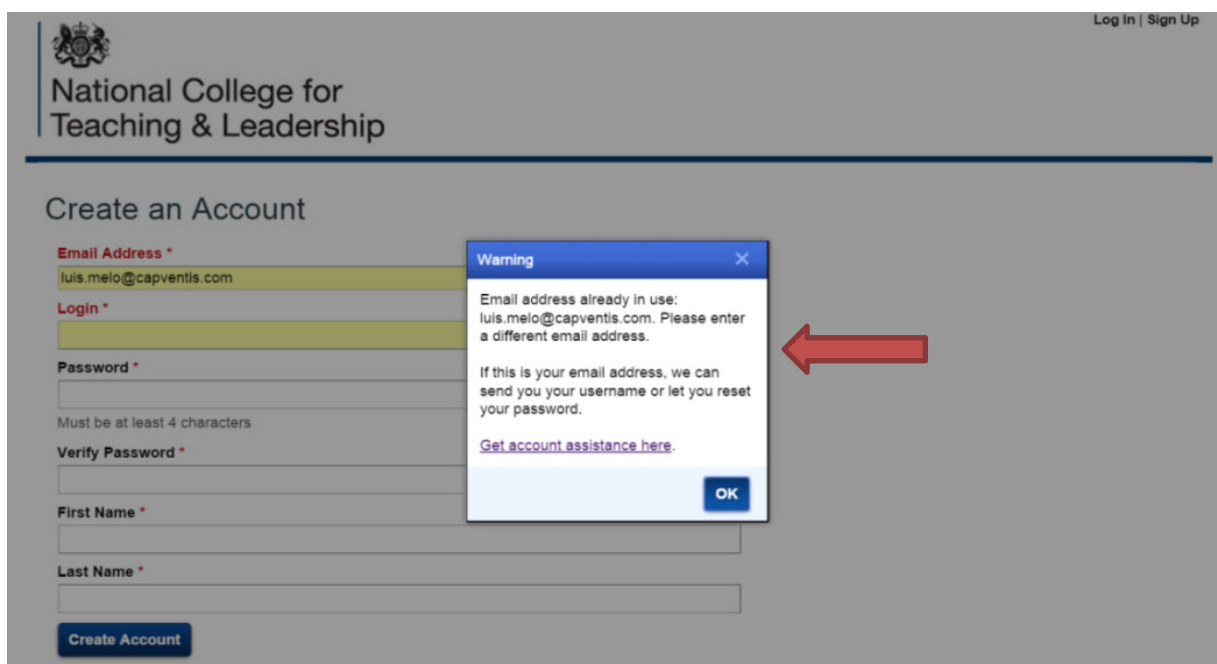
Log In | Sign Up

National College for Teaching & Leadership

Create an Account

Email Address *
luis.melo@capventis.com
Login *

Password *

Must be at least 4 characters
Verify Password *

First Name *

Last Name *

Create Account

Warning ×

Email address already in use: luis.melo@capventis.com. Please enter a different email address.

If this is your email address, we can send you your username or let you reset your password.

Get account assistance here.

OK